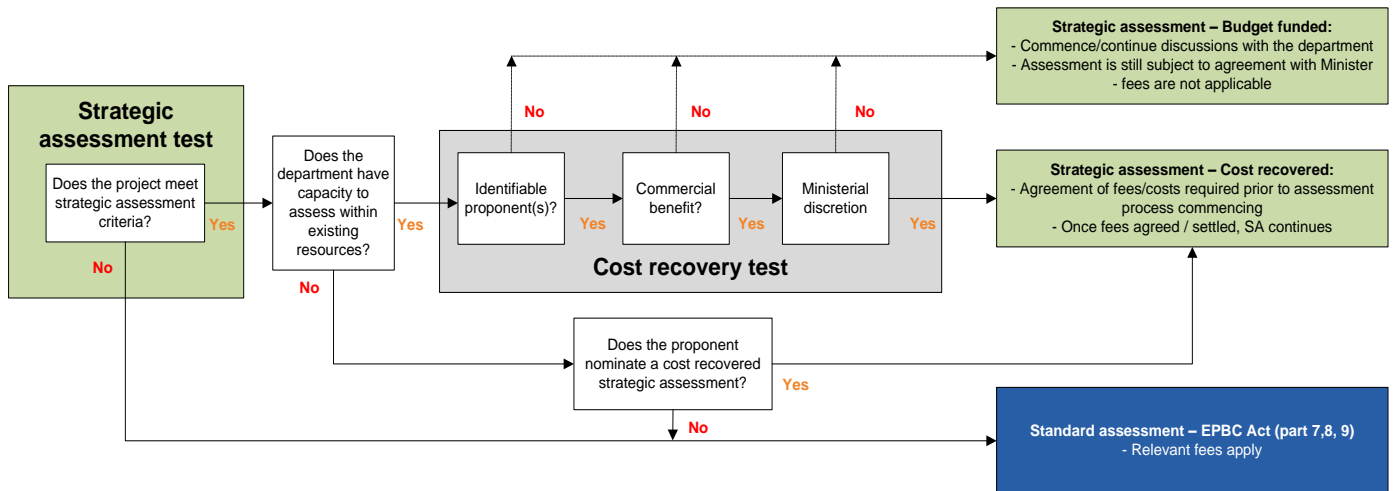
Strategic assessment test

Does the project meet strategic assessment criteria?

Yes

No

Does the department have capacity to assess within existing resources?

Yes

No

No

No

No

Identifiable proponent(s)?

Yes

Commercial benefit?

Yes

Ministerial discretion

Yes

Cost recovery test

Strategic assessment – Budget funded:
- Commence/continue discussions with the department
- Assessment is still subject to agreement with Minister
- fees are not applicable

Strategic assessment – Cost recovered:
- Agreement of fees/costs required prior to assessment process commencing
- Once fees agreed / settled, SA continues

Does the proponent nominate a cost recovered strategic assessment?

Yes

No

Standard assessment – EPBC Act (part 7,8, 9)
- Relevant fees apply